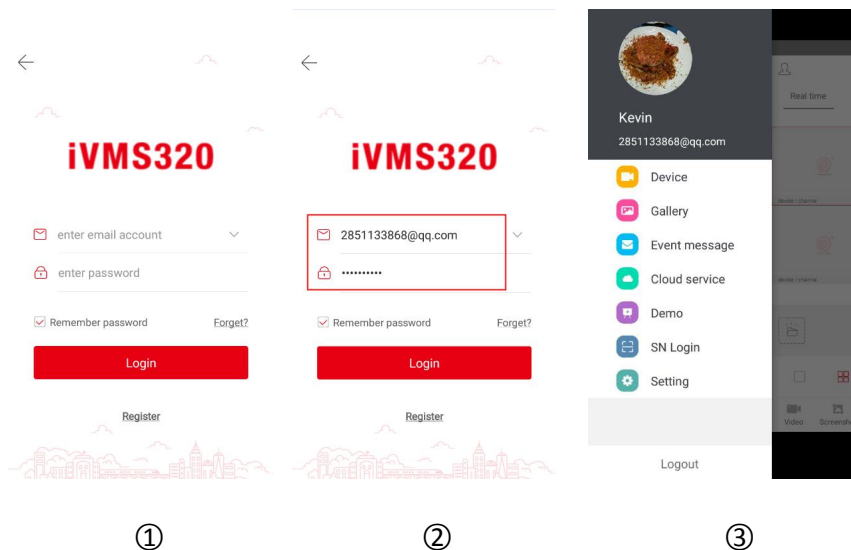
iVMS320

enter email account

enter password

Remember password Forget?

Login

Register

①

iVMS320

2851133868@qq.com

••••••••••

Remember password Forget?

Login

Register

②

Kevin

2851133868@qq.com

Device

Gallery

Event message

Cloud service

Demo

SN Login

Setting

Logout

Real time

device | channe

device | channe

Video Screensh

③